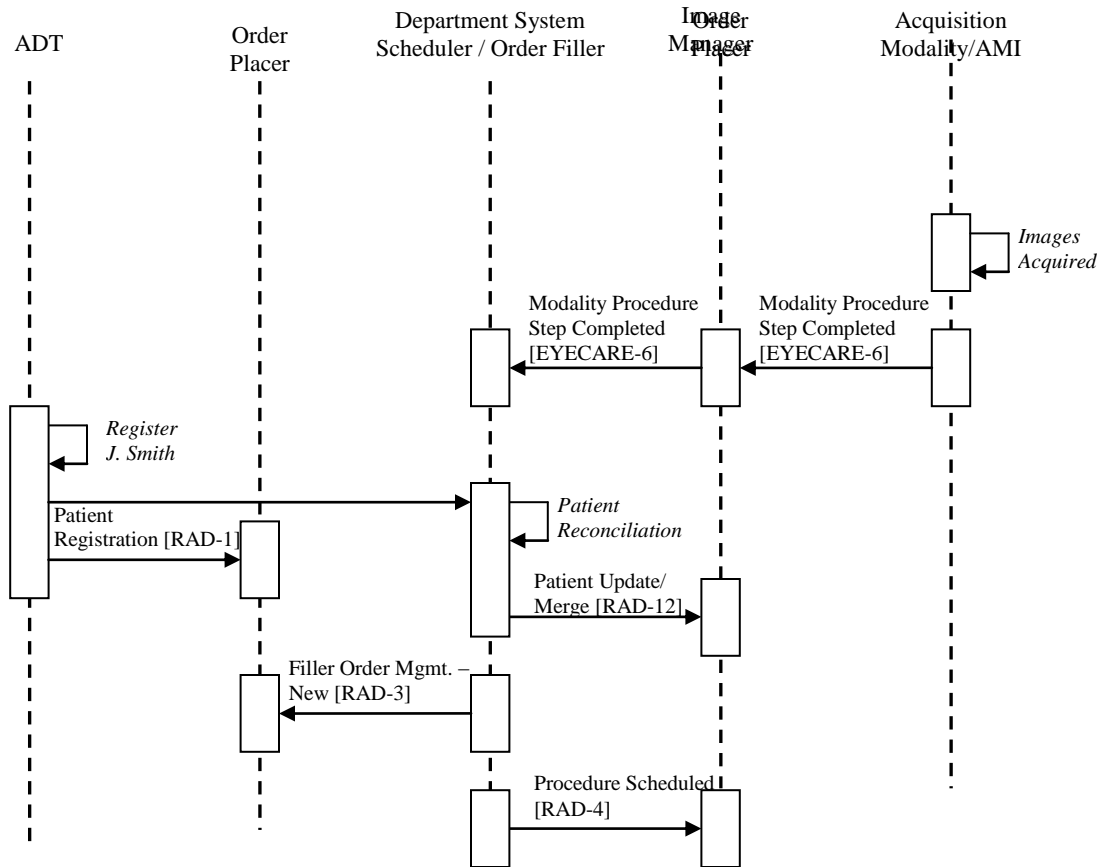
ADT

Order Placer

Department System Scheduler / Order Filler

Image Manager

Order Placer

Acquisition Modality/AMI

Images Acquired

Modality Procedure Step Completed [EYECARE-6]

Modality Procedure Step Completed [EYECARE-6]

Register J. Smith

Patient Registration [RAD-1]

Patient Reconciliation

Patient Update/ Merge [RAD-12]

Filler Order Mgmt. – New [RAD-3]

Procedure Scheduled [RAD-4]